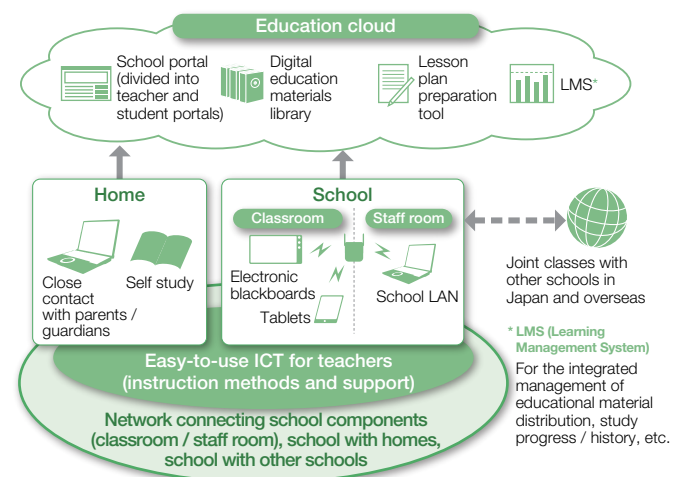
Education cloud

School portal (divided into teacher and student portals)

Digital education materials library

Lesson plan preparation tool

LMS*

Home

Close contact with parents / guardians

Self study

School

Classroom

Staff room

Electronic blackboards

Tablets

School LAN

Joint classes with other schools in Japan and overseas

* LMS (Learning Management System)

For the integrated management of educational material distribution, study progress / history, etc.

Easy-to-use ICT for teachers (instruction methods and support)

Network connecting school components (classroom / staff room), school with homes, school with other schools